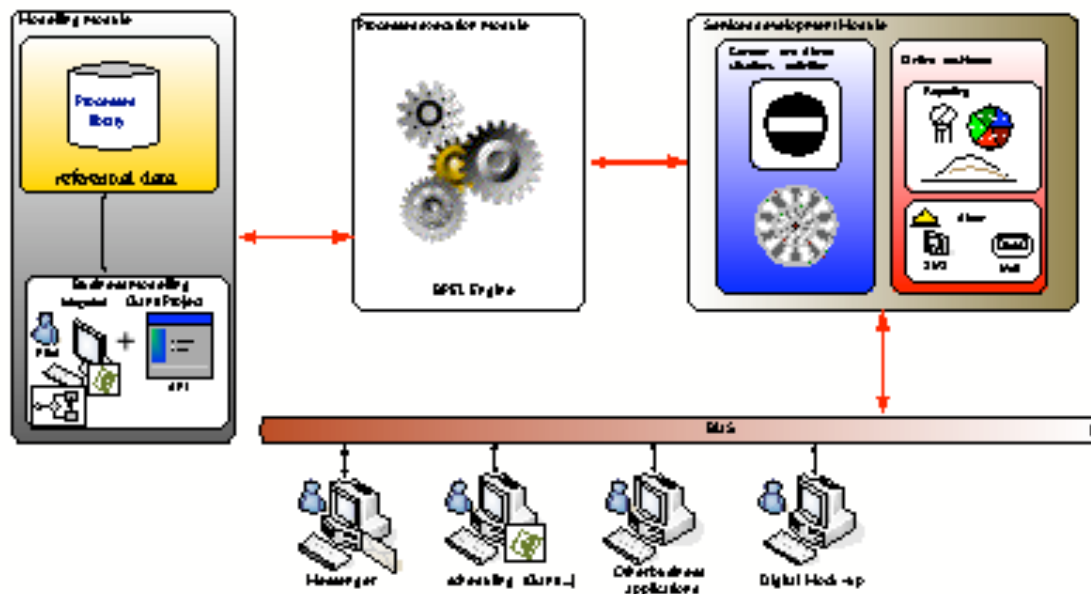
Modelling module

Processes library

referential data

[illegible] modelling

Integrated

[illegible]

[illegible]

Process executor module

BPEL Engine

Services development Module

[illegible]

Online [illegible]

Reporting

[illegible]

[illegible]

Mail

BUS

Messenger

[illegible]

Other business applications

Digital Mock-up